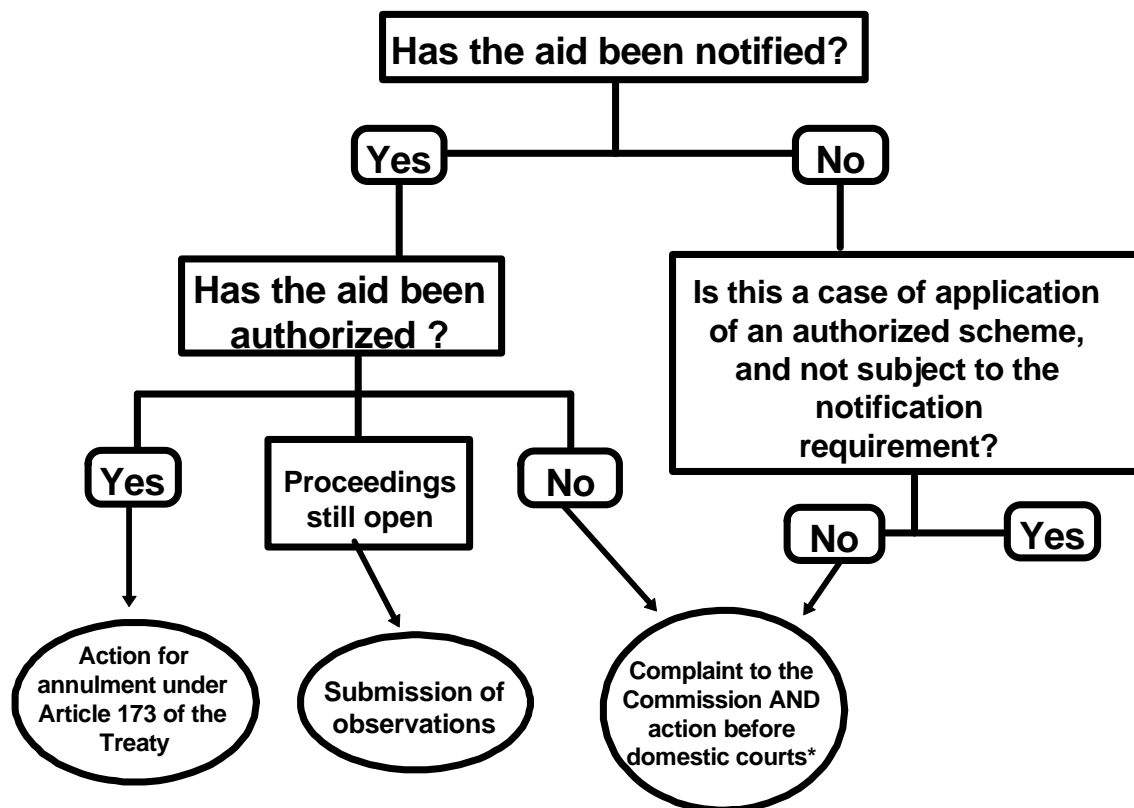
Has the aid been notified?

Yes

No

Has the aid been authorized ?

Is this a case of application of an authorized scheme, and not subject to the notification requirement?

Yes

Proceedings still open

No

No

Yes

Action for annulment under Article 173 of the Treaty

Submission of observations

Complaint to the Commission AND action before domestic courts*